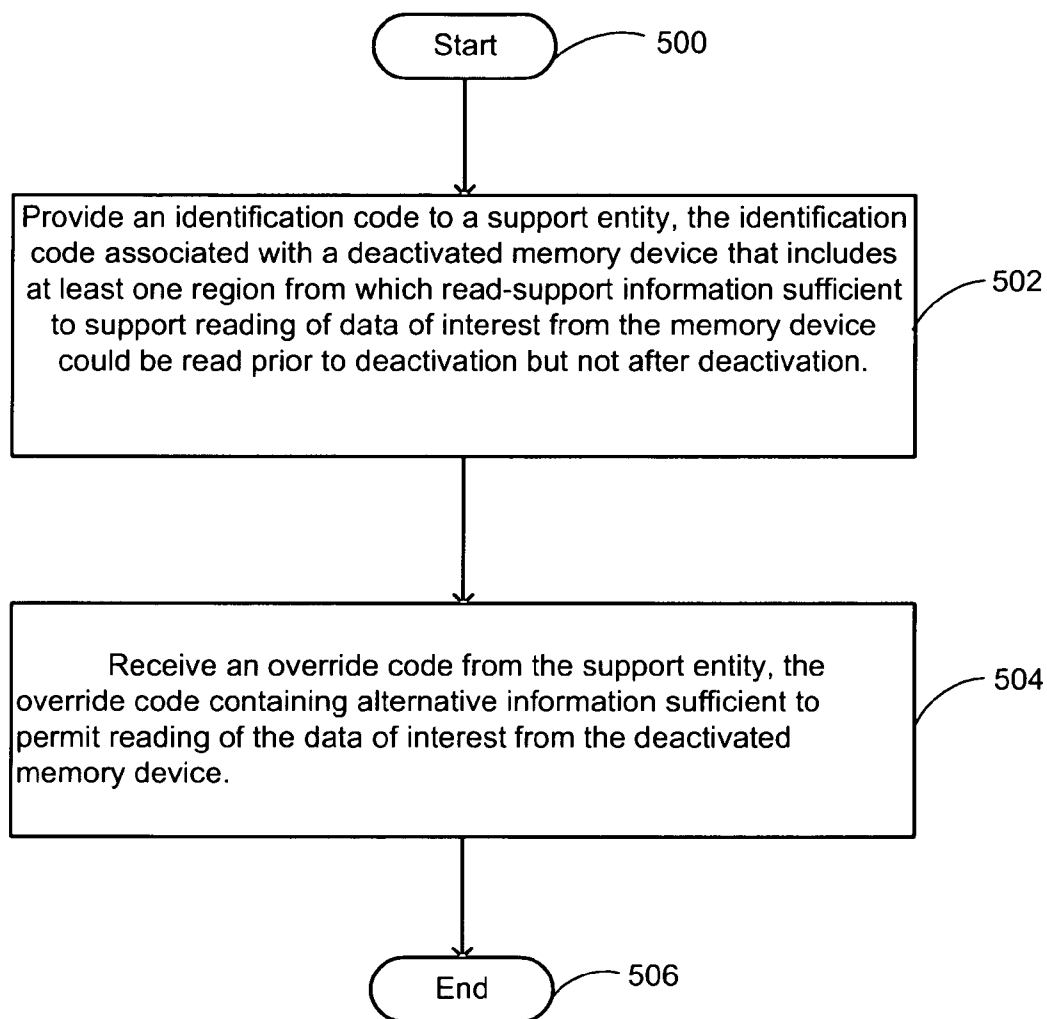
Start

500

Provide an identification code to a support entity, the identification code associated with a deactivated memory device that includes at least one region from which read-support information sufficient to support reading of data of interest from the memory device could be read prior to deactivation but not after deactivation.

502

Receive an override code from the support entity, the override code containing alternative information sufficient to permit reading of the data of interest from the deactivated memory device.

504

End

506